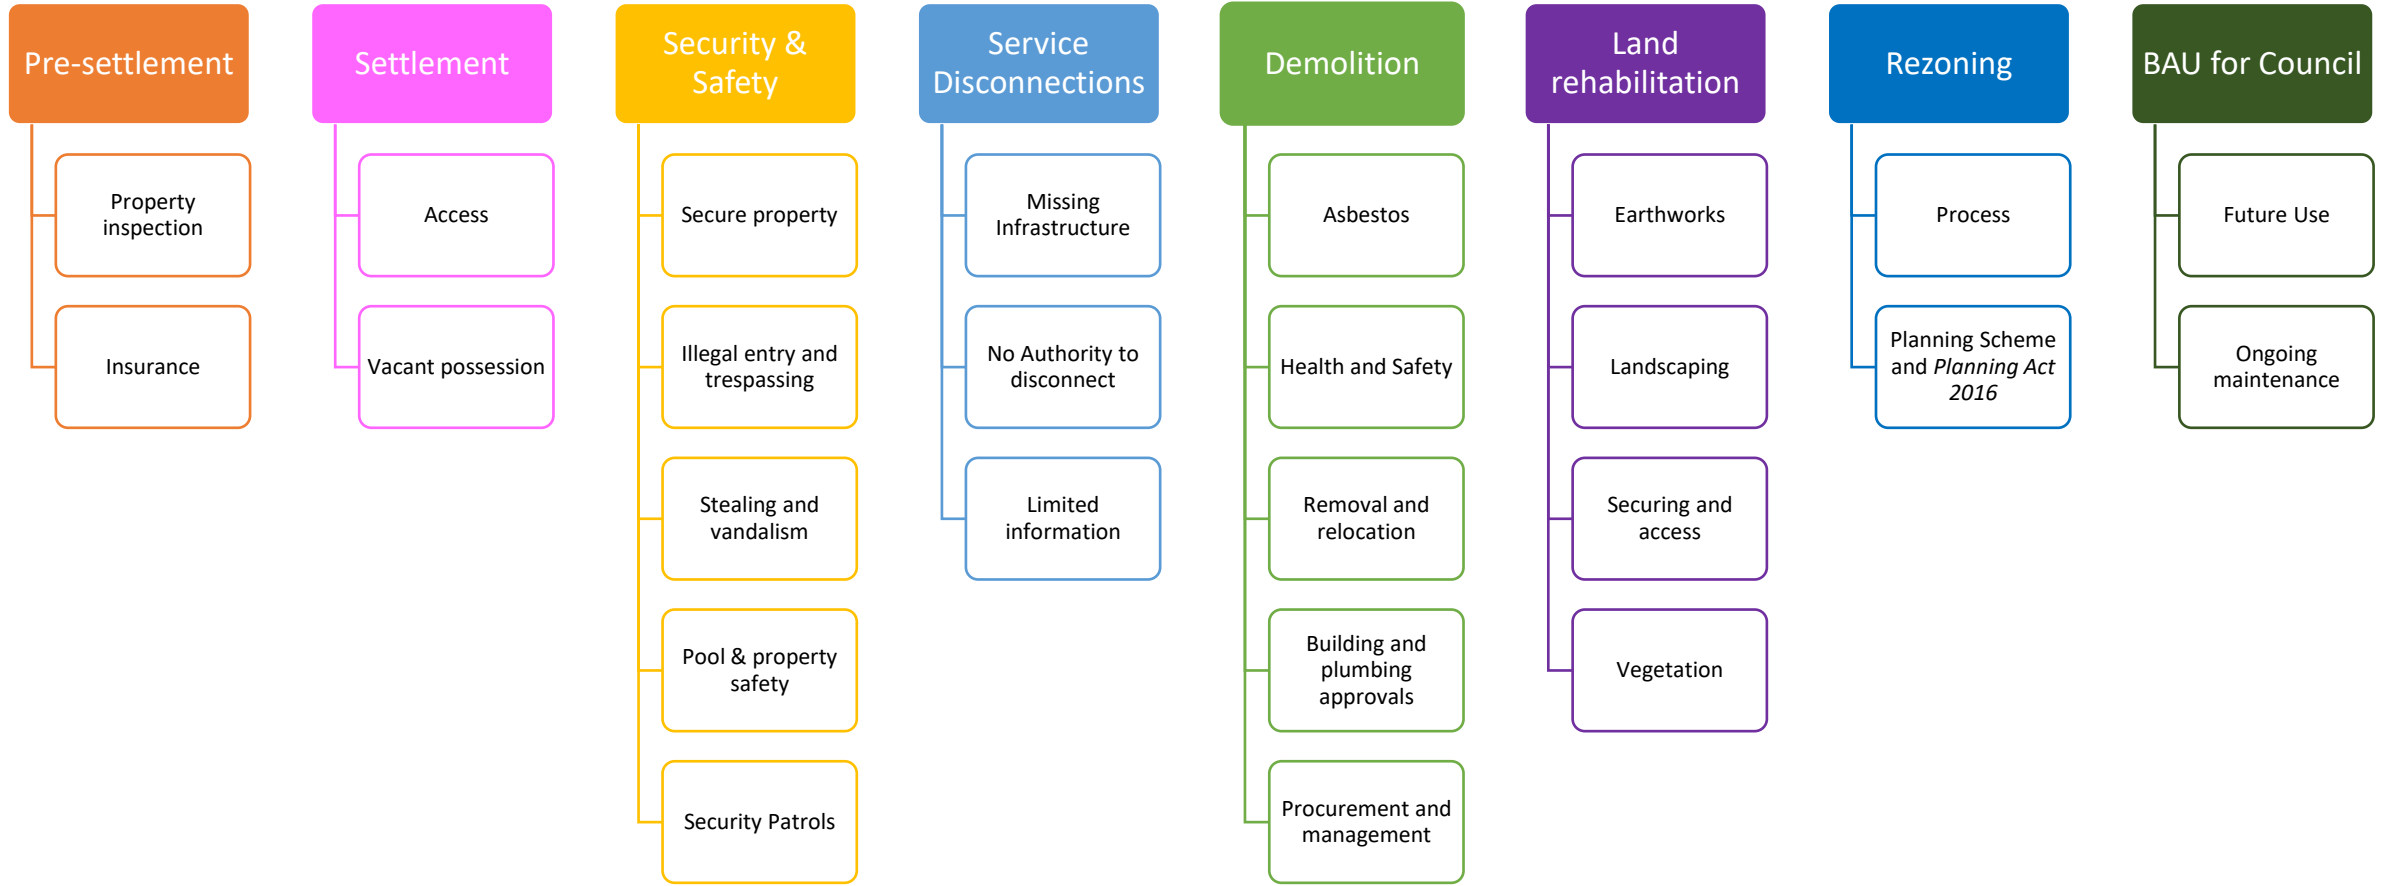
Pre-settlement

Property inspection

Insurance

Settlement

Access

Vacant possession

Security & Safety

Secure property

Illegal entry and trespassing

Stealing and vandalism

Pool & property safety

Security Patrols

Service Disconnections

Missing Infrastructure

No Authority to disconnect

Limited information

Demolition

Asbestos

Health and Safety

Removal and relocation

Building and plumbing approvals

Procurement and management

Land rehabilitation

Earthworks

Landscaping

Securing and access

Vegetation

Rezoning

Process

Planning Scheme and *Planning Act 2016*

BAU for Council

Future Use

Ongoing maintenance